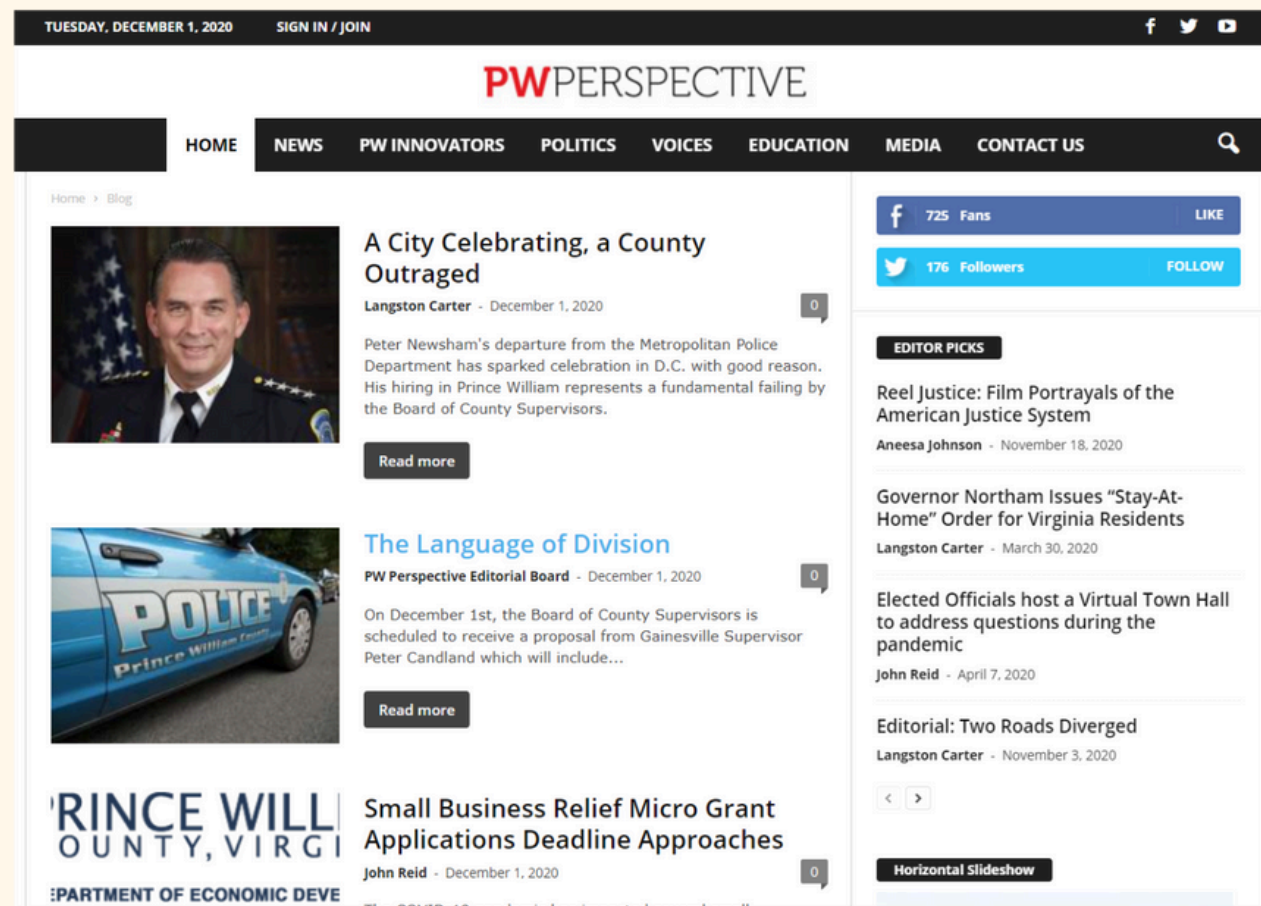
TUESDAY, DECEMBER 1, 2020 SIGN IN / JOIN

PWPERSPECTIVE

HOME NEWS PW INNOVATORS POLITICS VOICES EDUCATION MEDIA CONTACT US

Home › Blog

A City Celebrating, a County Outraged

Langston Carter - December 1, 2020

0

Peter Newsham's departure from the Metropolitan Police Department has sparked celebration in D.C. with good reason. His hiring in Prince William represents a fundamental failing by the Board of County Supervisors.

Read more

POLICE Prince William County

The Language of Division

PW Perspective Editorial Board - December 1, 2020

0

On December 1st, the Board of County Supervisors is scheduled to receive a proposal from Gainesville Supervisor Peter Candland which will include...

Read more

RINCE WILL
OUNTY, VIRGI
EPARTMENT OF ECONOMIC DEVE

Small Business Relief Micro Grant Applications Deadline Approaches

John Reid - December 1, 2020

0

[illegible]

725 Fans LIKE

176 Followers FOLLOW

EDITOR PICKS

Reel Justice: Film Portrayals of the American Justice System

Aneesa Johnson - November 18, 2020

Governor Northam Issues "Stay-At-Home" Order for Virginia Residents

Langston Carter - March 30, 2020

Elected Officials host a Virtual Town Hall to address questions during the pandemic

John Reid - April 7, 2020

Editorial: Two Roads Diverged

Langston Carter - November 3, 2020

Horizontal Slideshow